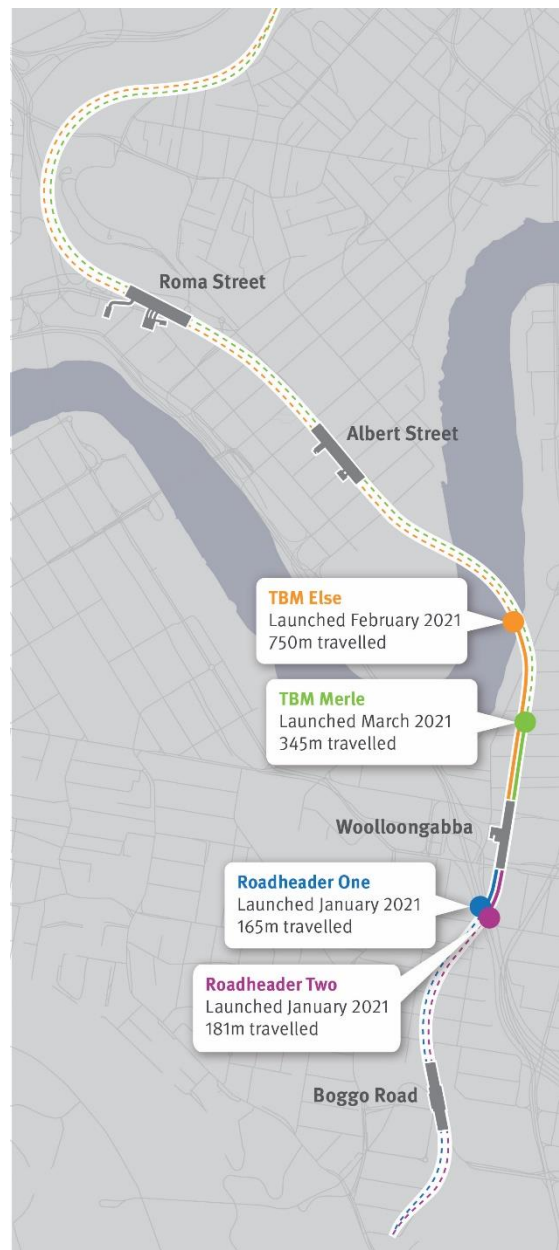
Roma Street

Albert Street

TBM Else
Launched February 2021
750m travelled

TBM Merle
Launched March 2021
345m travelled

Woolloongabba

Roadheader One
Launched January 2021
165m travelled

Roadheader Two
Launched January 2021
181m travelled

Boggo Road